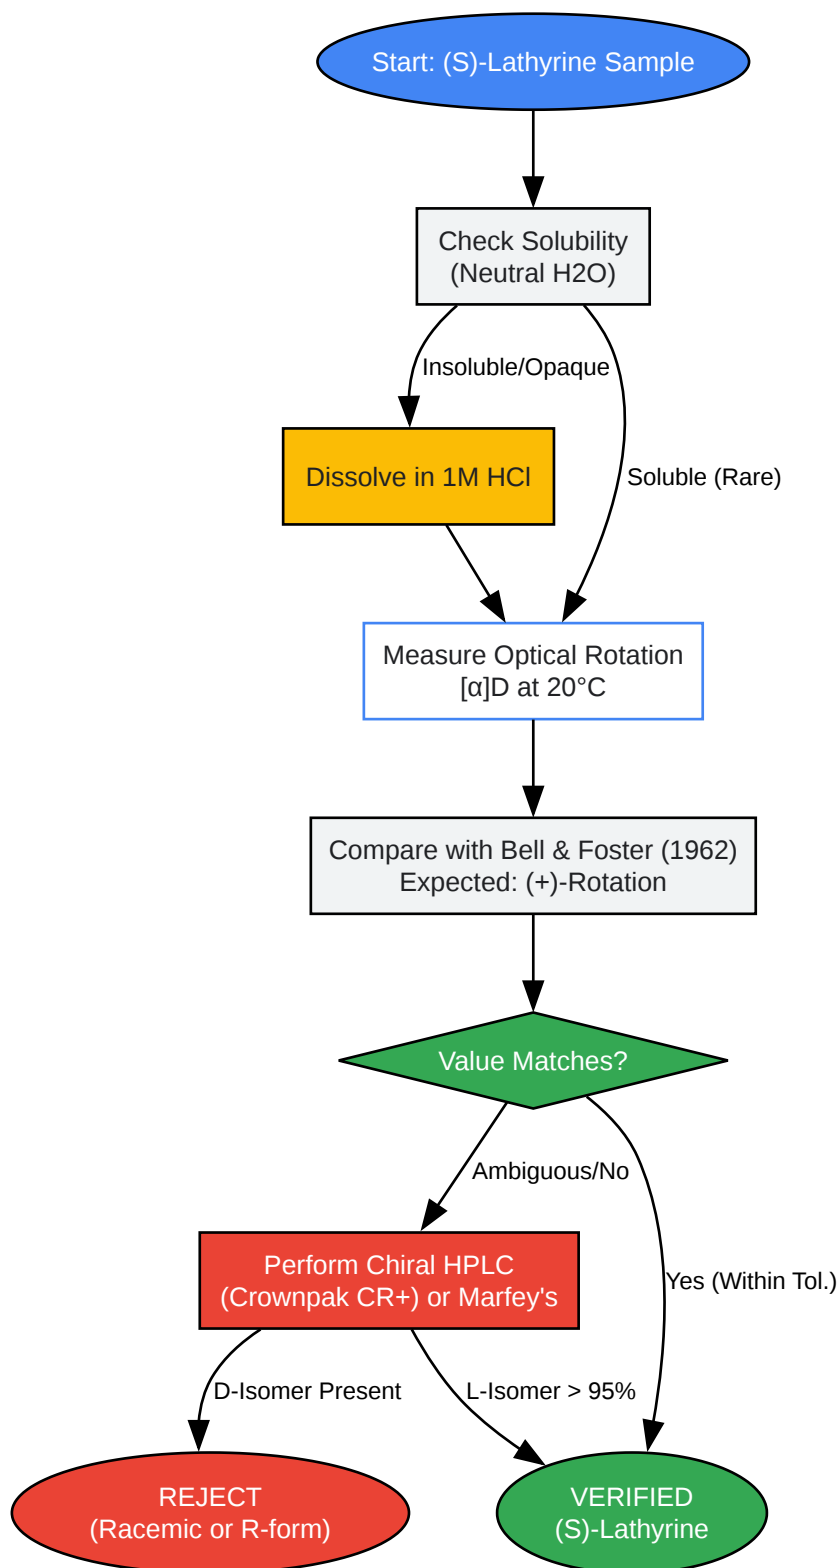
Start: (S)-Lathyrine Sample

Check Solubility
(Neutral H2O)

Insoluble/Opaque

Soluble (Rare)

Dissolve in 1M HCl

Measure Optical Rotation
[α]D at 20°C

Compare with Bell & Foster (1962)
Expected: (+)-Rotation

Value Matches?

Ambiguous/No

Yes (Within Tol.)

Perform Chiral HPLC
(Crownpak CR+) or Marfey's

D-Isomer Present

L-Isomer > 95%

REJECT
(Racemic or R-form)

VERIFIED
(S)-Lathyrine